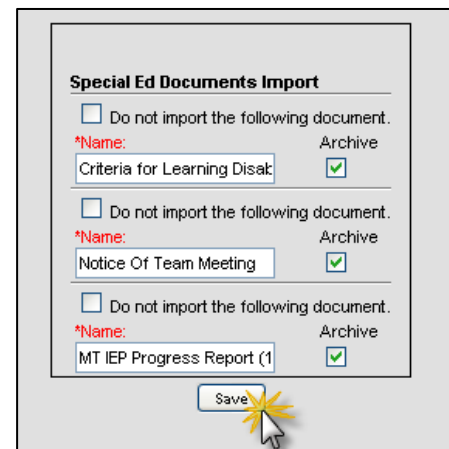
Special Ed Documents Import

Do not import the following document.

*Name:

Archive

Criteria for Learning Disak

Do not import the following document.

*Name:

Archive

Notice Of Team Meeting

Do not import the following document.

*Name:

Archive

MT IEP Progress Report (1

Save